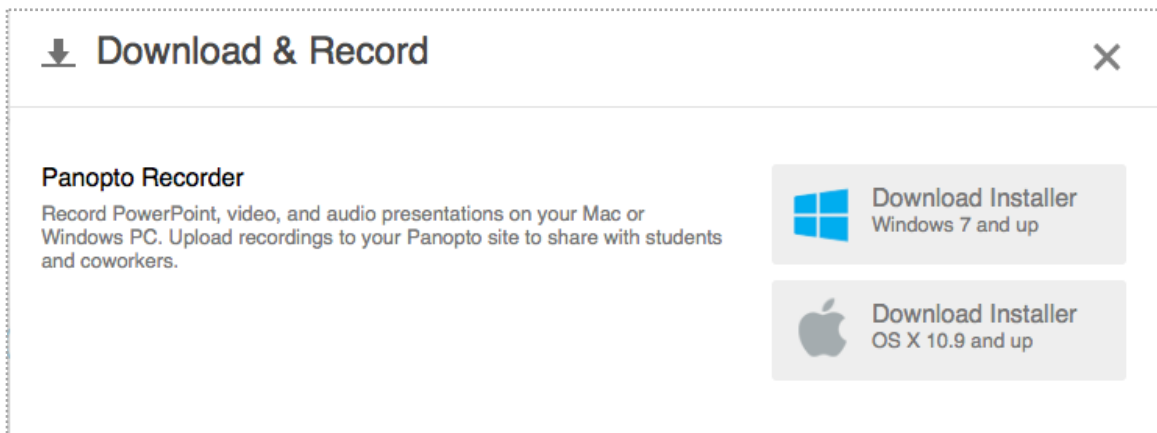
Download & Record

×

Panopto Recorder

Record PowerPoint, video, and audio presentations on your Mac or Windows PC. Upload recordings to your Panopto site to share with students and coworkers.

Download Installer
Windows 7 and up

Download Installer
OS X 10.9 and up